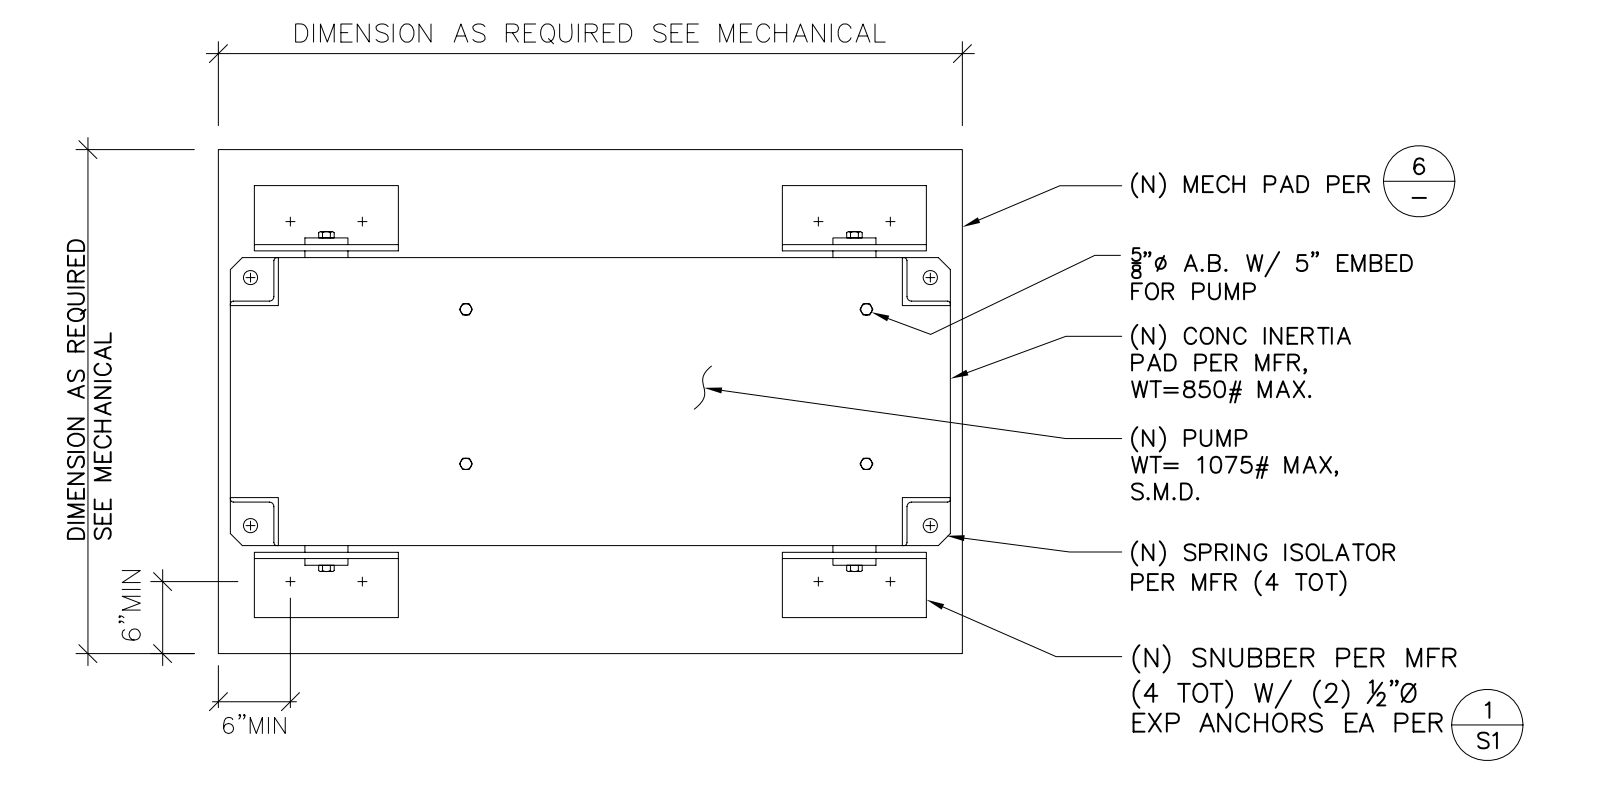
DIMENSION AS REQUIRED SEE MECHANICAL

DIMENSION AS REQUIRED SEE MECHANICAL

(N) MECH PAD PER $\frac{6}{-}$

$\frac{5}{8}$"ø A.B. W/ 5" EMBED FOR PUMP

(N) CONC INERTIA PAD PER MFR, WT=850# MAX.

(N) PUMP WT= 1075# MAX, S.M.D.

(N) SPRING ISOLATOR PER MFR (4 TOT)

(N) SNUBBER PER MFR (4 TOT) W/ (2) $\frac{1}{2}$"Ø EXP ANCHORS EA PER $\frac{1}{S1}$

6"MIN

6"MIN